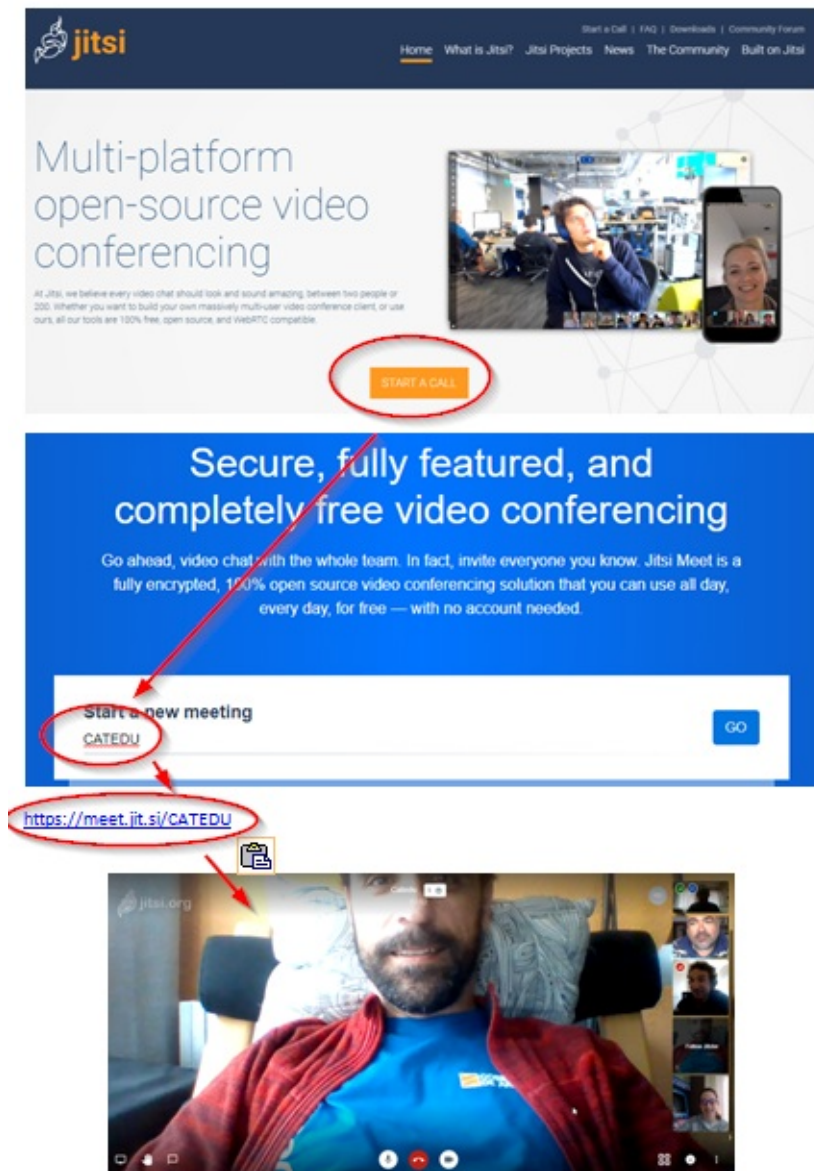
jitsi

Start a Call | FAQ | Downloads | Community Forum

Home What is Jitsi? Jitsi Projects News The Community Built on Jitsi

Multi-platform open-source video conferencing

At Jitsi, we believe every video chat should look and sound amazing, between two people or 200. Whether you want to build your own massively multi-user video conference client, or use ours, all our tools are 100% free, open source, and WebRTC compatible.

START A CALL

Secure, fully featured, and completely free video conferencing

Go ahead, video chat with the whole team. In fact, invite everyone you know. Jitsi Meet is a fully encrypted, 100% open source video conferencing solution that you can use all day, every day, for free — with no account needed.

Start a new meeting

CATEDU

GO

https://meet.jit.si/CATEDU

jitsi.org